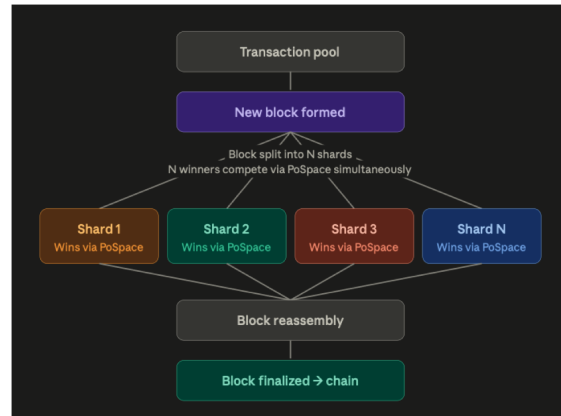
Transaction pool

New block formed

Block split into N shards
N winners compete via PoSpace simultaneously

Shard 1
Wins via PoSpace

Shard 2
Wins via PoSpace

Shard 3
Wins via PoSpace

Shard N
Wins via PoSpace

Block reassembly

Block finalized → chain